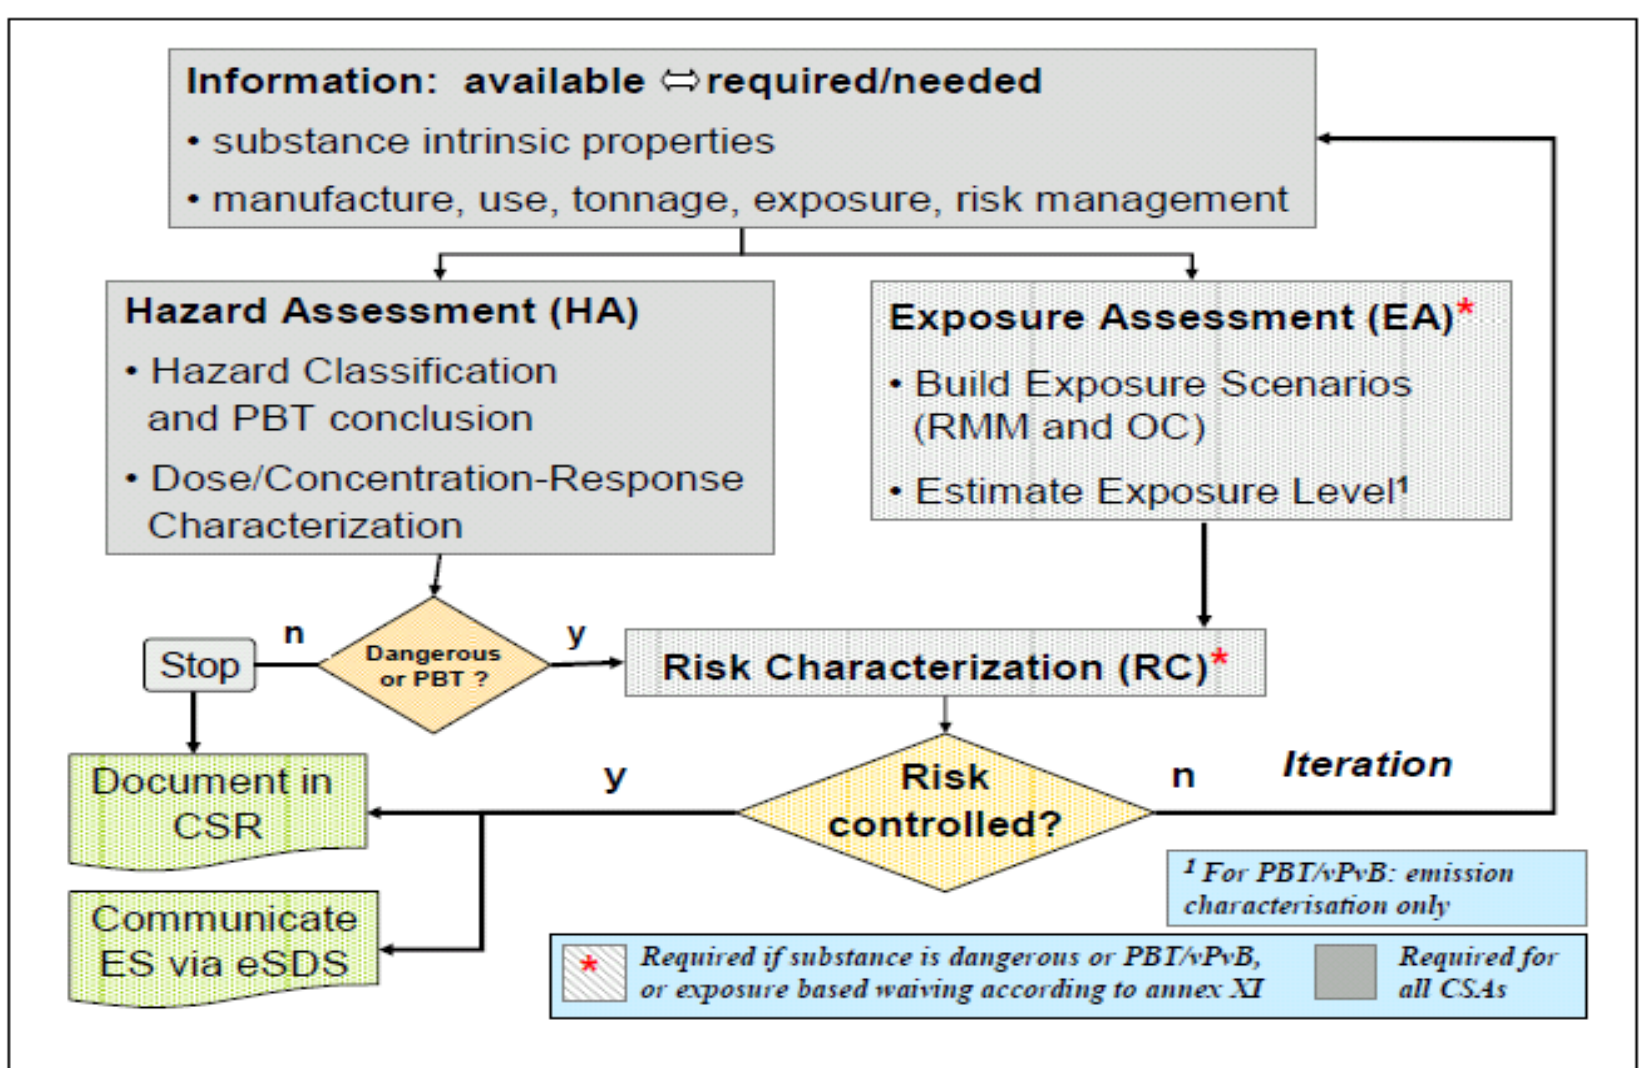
Information: available ⇔ required/needed

• substance intrinsic properties

• manufacture, use, tonnage, exposure, risk management

Hazard Assessment (HA)

• Hazard Classification and PBT conclusion

• Dose/Concentration-Response Characterization

Exposure Assessment (EA)*

• Build Exposure Scenarios (RMM and OC)

• Estimate Exposure Level¹

Stop

n

Dangerous or PBT ?

y

Risk Characterization (RC)*

Document in CSR

y

Risk controlled?

n

Iteration

Communicate ES via eSDS

¹ For PBT/vPvB: emission characterisation only

* Required if substance is dangerous or PBT/vPvB, or exposure based waiving according to annex XI

Required for all CSAs